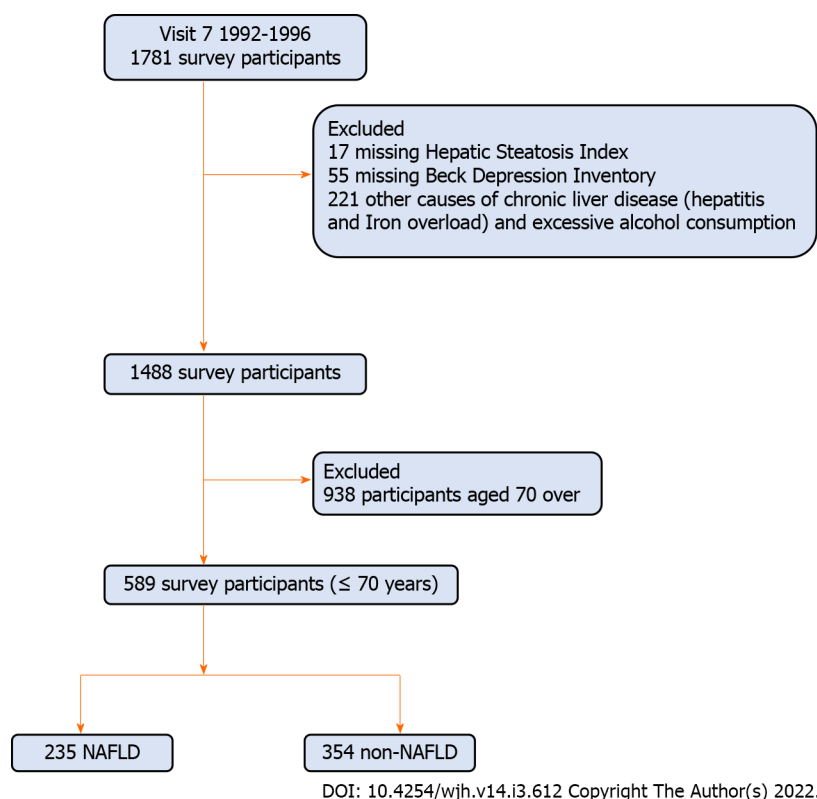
Visit 7 1992-1996
1781 survey participants

Excluded
17 missing Hepatic Steatosis Index
55 missing Beck Depression Inventory
221 other causes of chronic liver disease (hepatitis and Iron overload) and excessive alcohol consumption

1488 survey participants

Excluded
938 participants aged 70 over

589 survey participants (≤ 70 years)

235 NAFLD

354 non-NAFLD

DOI: 10.4254/wjh.v14.i3.612 Copyright The Author(s) 2022.